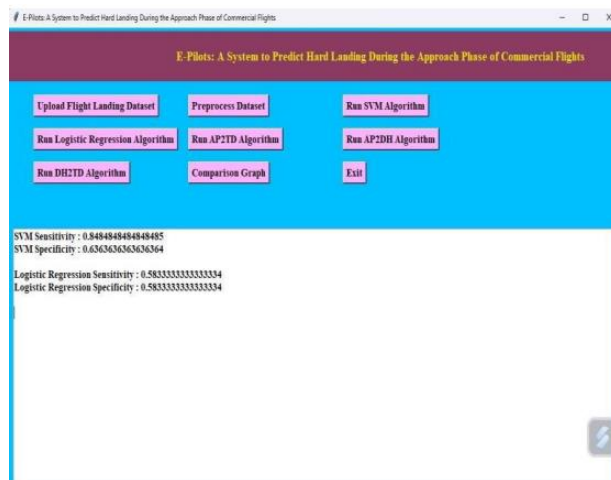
E-Pilots: A System to Predict Hard Landing During the Approach Phase of Commercial Flights

E-Pilots: A System to Predict Hard Landing During the Approach Phase of Commercial Flights

Upload Flight Landing Dataset

Preprocess Dataset

Run SVM Algorithm

Run Logistic Regression Algorithm

Run AP2TD Algorithm

Run AP2DH Algorithm

Run DH2TD Algorithm

Comparison Graph

Exit

SVM Sensitivity : 0.8484848484848485
SVM Specificity : 0.6363636363636364

Logistic Regression Sensitivity : 0.5833333333333334
Logistic Regression Specificity : 0.5833333333333334